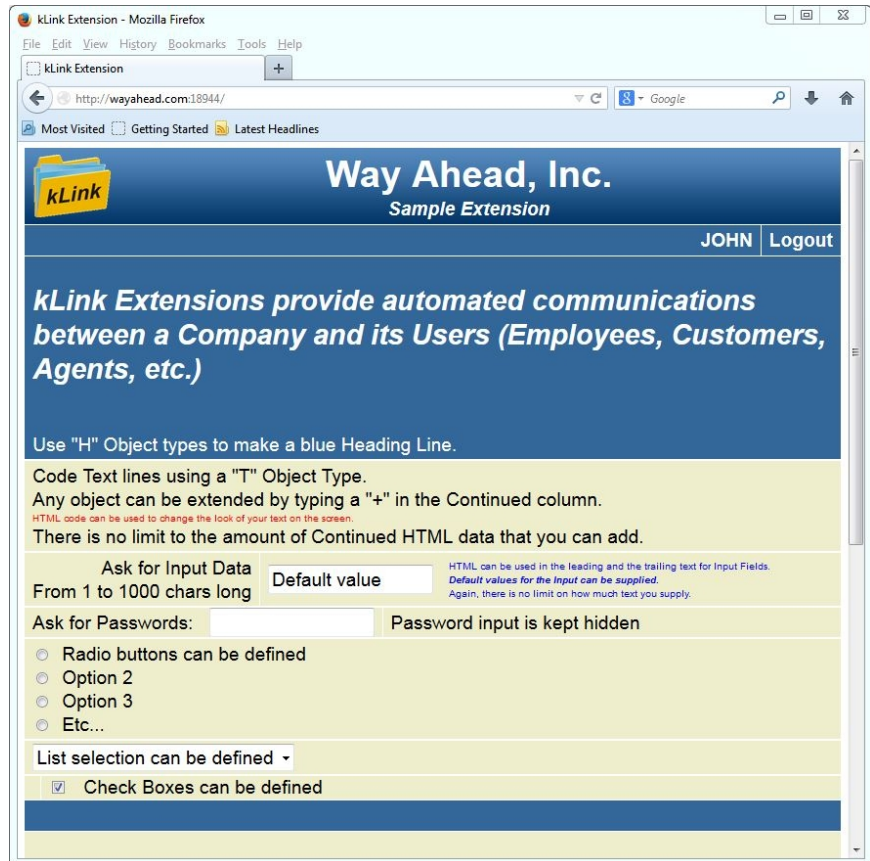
kLink Extension - Mozilla Firefox

File Edit View History Bookmarks Tools Help

kLink Extension +

http://wayahead.com:18944/

Google

Most Visited Getting Started Latest Headlines

kLink

Way Ahead, Inc.

Sample Extension

JOHN Logout

kLink Extensions provide automated communications between a Company and its Users (Employees, Customers, Agents, etc.)

Use "H" Object types to make a blue Heading Line.

Code Text lines using a "T" Object Type.
Any object can be extended by typing a "+" in the Continued column.
HTML code can be used to change the look of your text on the screen.
There is no limit to the amount of Continued HTML data that you can add.

Ask for Input Data
From 1 to 1000 chars long

Default value

HTML can be used in the leading and the trailing text for Input Fields.
Default values for the Input can be supplied.
Again, there is no limit on how much text you supply.

Ask for Passwords:

Password input is kept hidden

Radio buttons can be defined
Option 2
Option 3
Etc...

List selection can be defined

Check Boxes can be defined